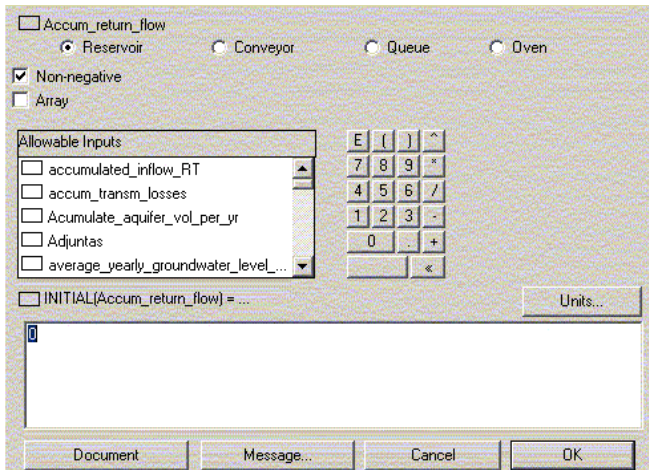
Accum_return_flow

Reservoir Conveyor Queue Oven

Non-negative

Array

Allowable Inputs

accumulated_inflow_RT

accum_transm_losses

Acumulate_aquifer_vol_per_yr

Adjuntas

average_yearly_groundwater_level_...

| E | ( | ) | ^ |
|---|---|---|---|
| 7 | 8 | 9 | * |
| 4 | 5 | 6 | / |
| 1 | 2 | 3 | - |
| 0 | | . | + |
| | | | « |

INITIAL(Accum_return_flow) = ...

Units...

0

Document Message... Cancel OK